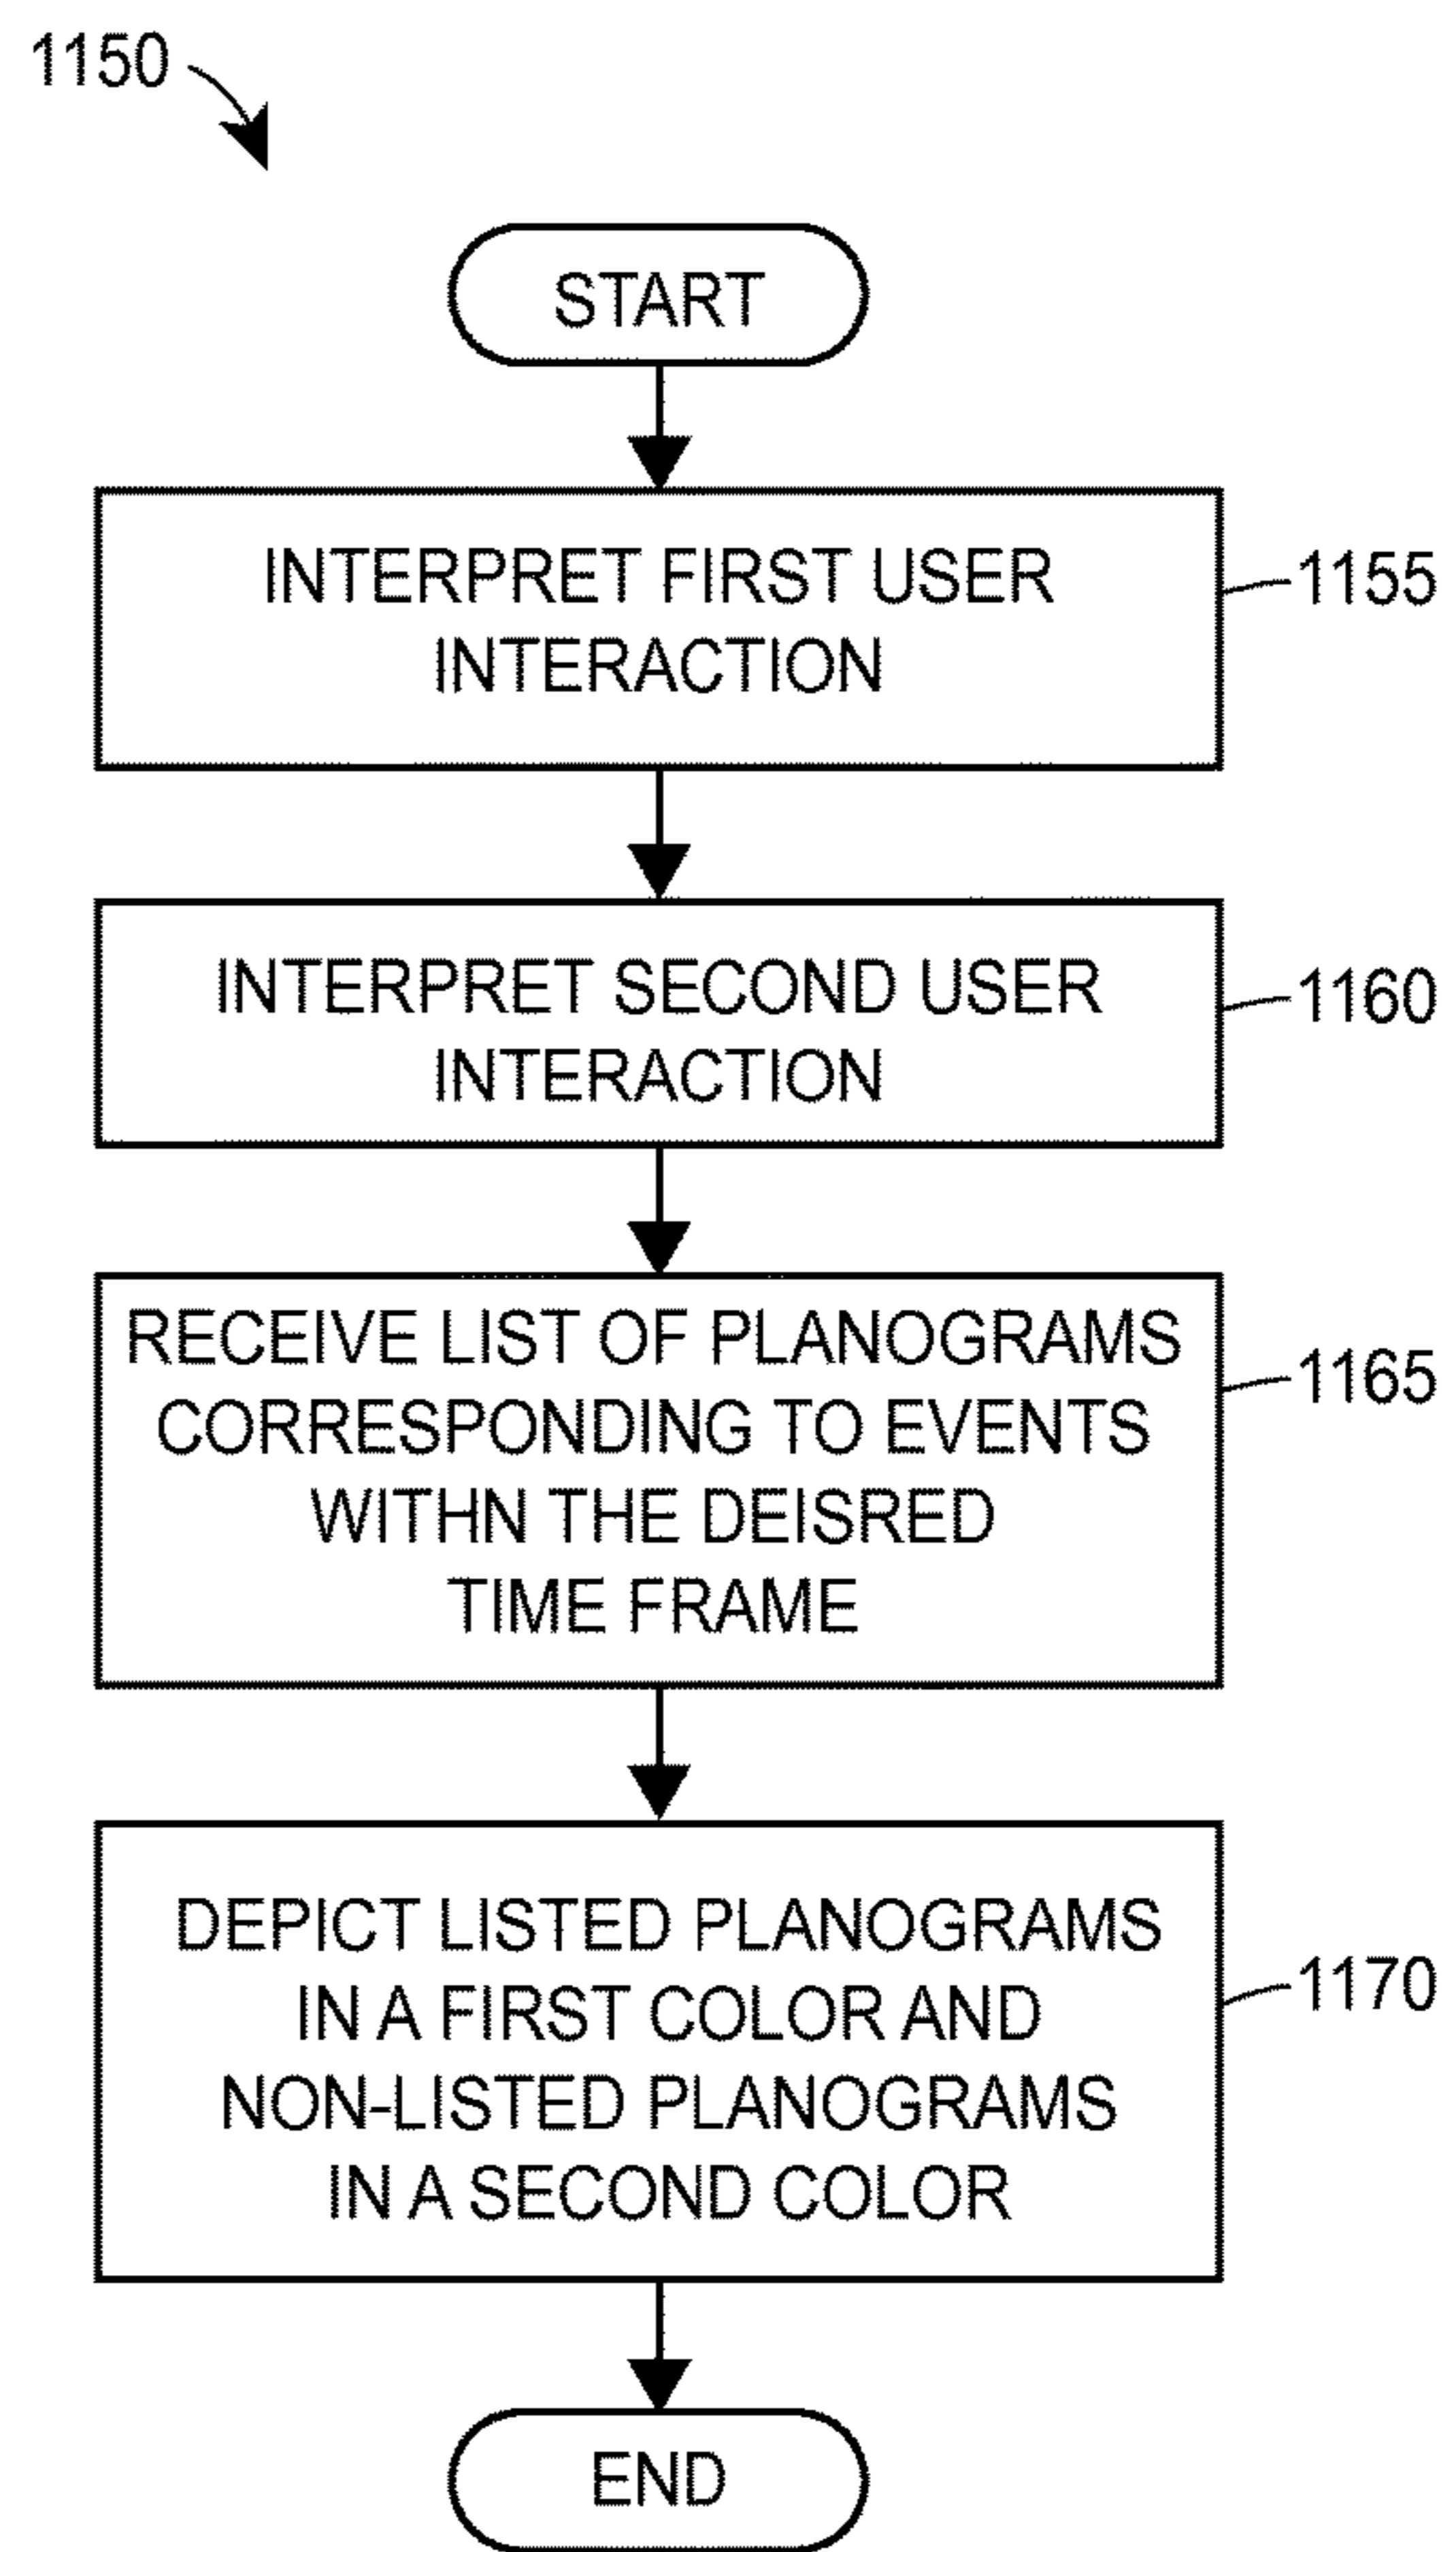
1150

START

INTERPRET FIRST USER INTERACTION

1155

INTERPRET SECOND USER INTERACTION

1160

RECEIVE LIST OF PLANOGRAMS CORRESPONDING TO EVENTS WITHN THE DEISRED TIME FRAME

1165

DEPICT LISTED PLANOGRAMS IN A FIRST COLOR AND NON-LISTED PLANOGRAMS IN A SECOND COLOR

1170

END